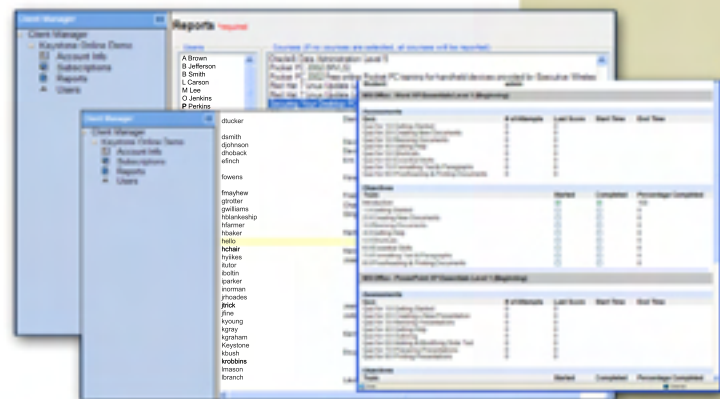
Client Manager

Client Manager
Keystone Online Demo
Account Info
Subscriptions
Reports
Users

Reports Required

Users

A Brown
B Jefferson
B Smith
L Carson
M Lee
O Jenkins
P Perkins

Courses (If no courses are selected, all courses will be reported)

Client Manager
Client Manager
Keystone Online Demo
Account Info
Subscriptions
Reports
Users

dtucker
dsmith
djohnson
dhobaok
efinch
fowens
fmayhew
gtrotter
gwilliams
hblankeship
hfarmer
hbaker
hello
hchair
hylikes
itutor
iboltin
iparker
inorman
jrhoades
jtrick
jfine
kyoung
kgray
kgraham
Keystone
kbush
krobbins
lmason
lbranch

MS Office - Word XP Essentials Level 1 (Beginning)

Assessments
Objectives
Started
Completed
Percentage Completed

MS Office - PowerPoint XP Essentials Level 1 (Beginning)

Assessments
Objectives
Started
Completed
Percentage Completed